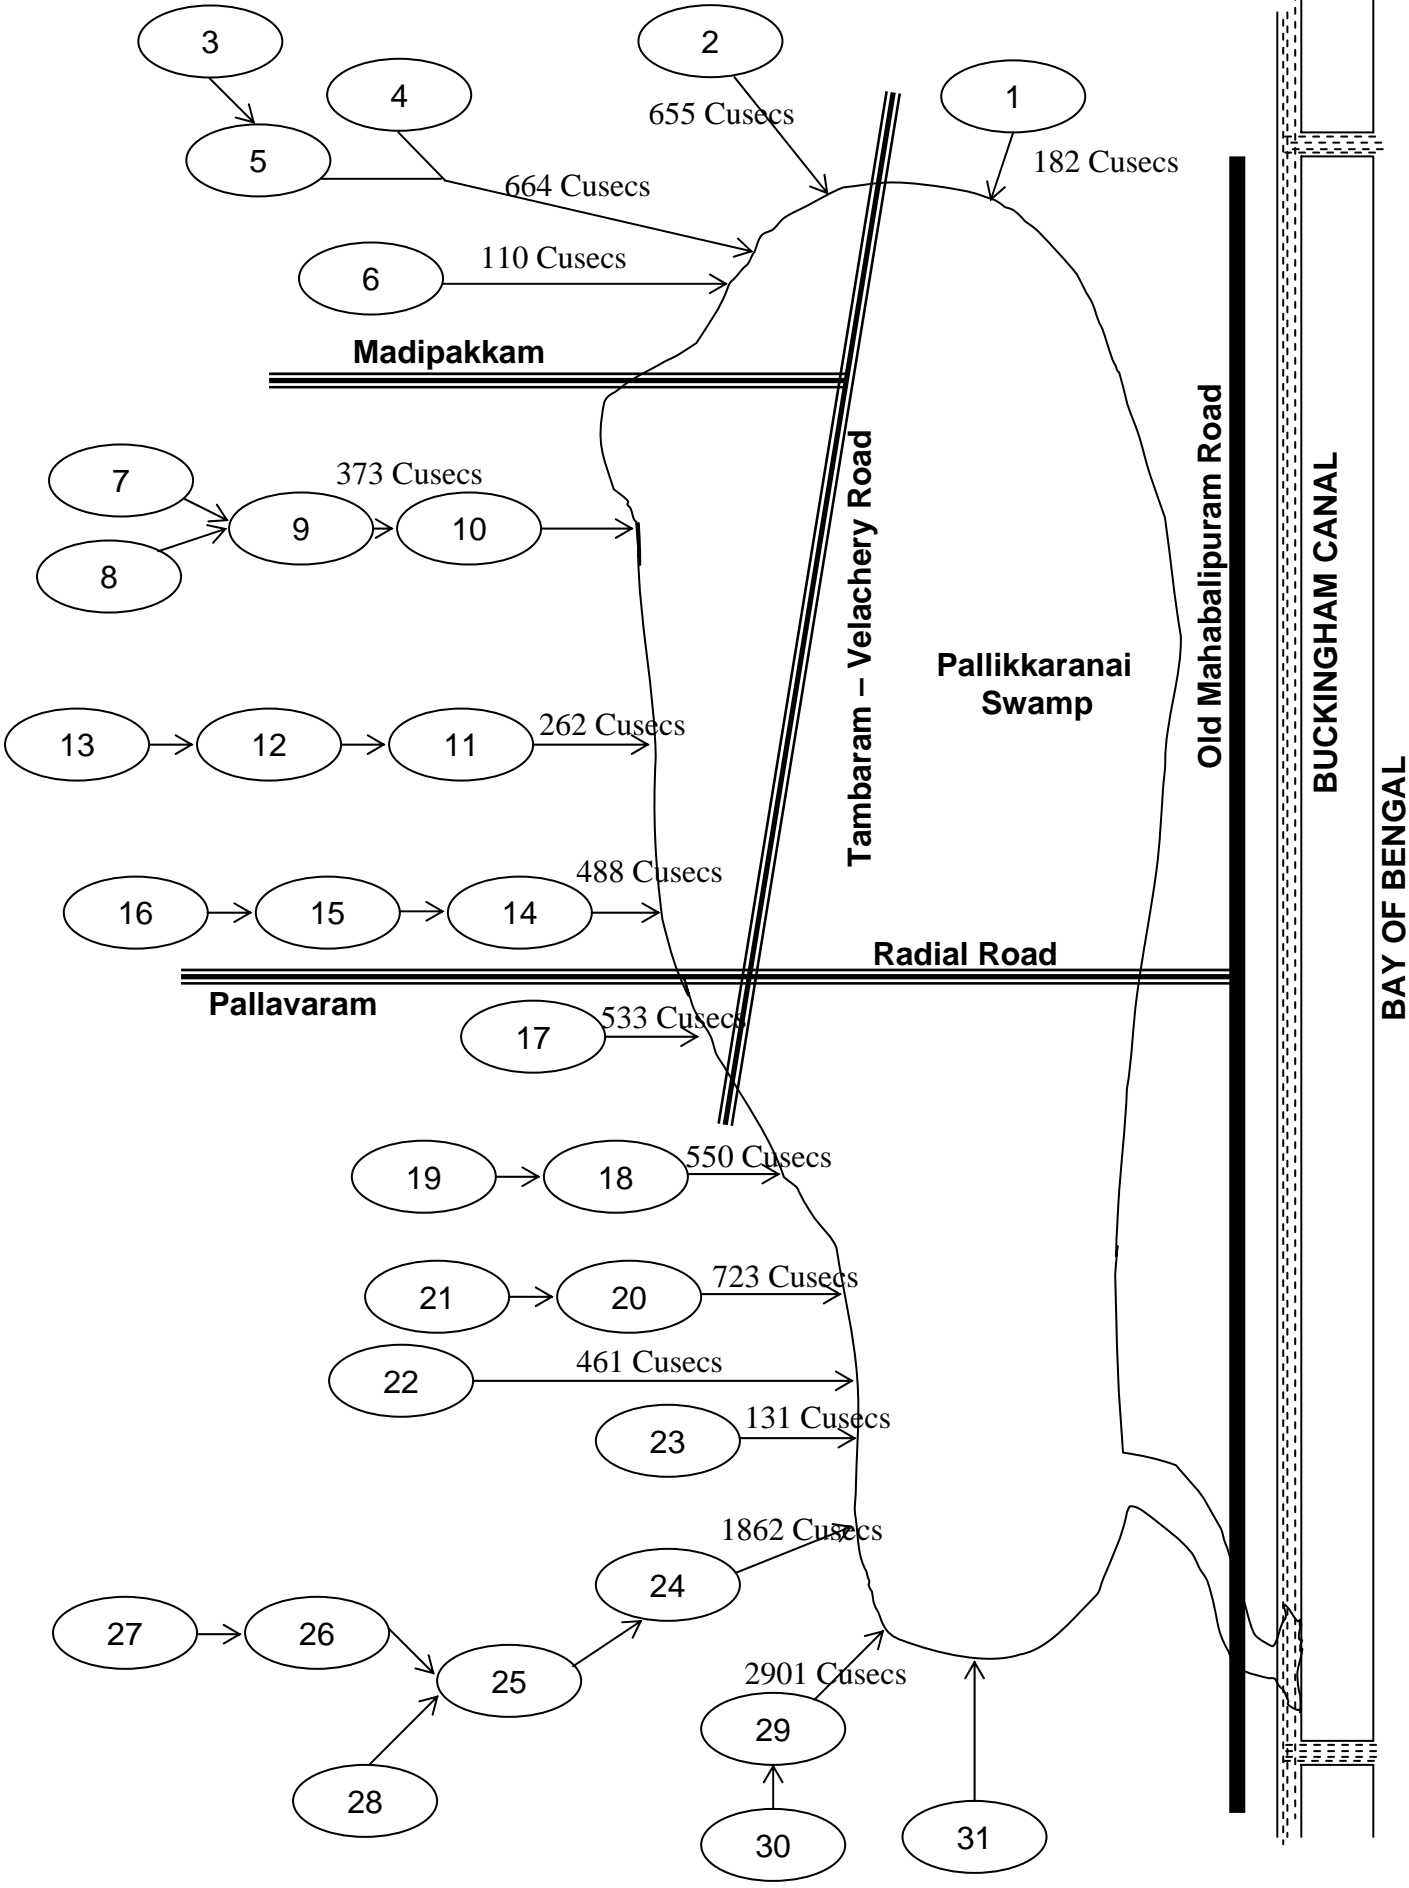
3

2

1

4

655 Cusecs

5

182 Cusecs

664 Cusecs

6

110 Cusecs

Madipakkam

7

373 Cusecs

9

10

8

Tambaram – Velachery Road

Pallikkaranai Swamp

Old Mahabalipuram Road

BUCKINGHAM CANAL

13

12

11

262 Cusecs

16

15

14

488 Cusecs

Radial Road

Pallavaram

17

533 Cusecs

19

18

550 Cusecs

21

20

723 Cusecs

22

461 Cusecs

23

131 Cusecs

1862 Cusecs

24

27

26

25

2901 Cusecs

29

28

30

31

BAY OF BENGAL